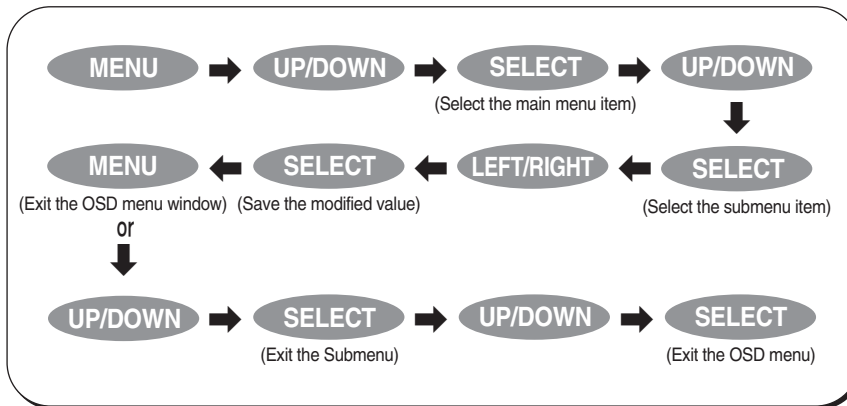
MENU

UP/DOWN

SELECT
(Select the main menu item)

UP/DOWN

SELECT
(Select the submenu item)

LEFT/RIGHT

SELECT
(Save the modified value)

MENU
(Exit the OSD menu window)

or

UP/DOWN

SELECT
(Exit the Submenu)

UP/DOWN

SELECT
(Exit the OSD menu)